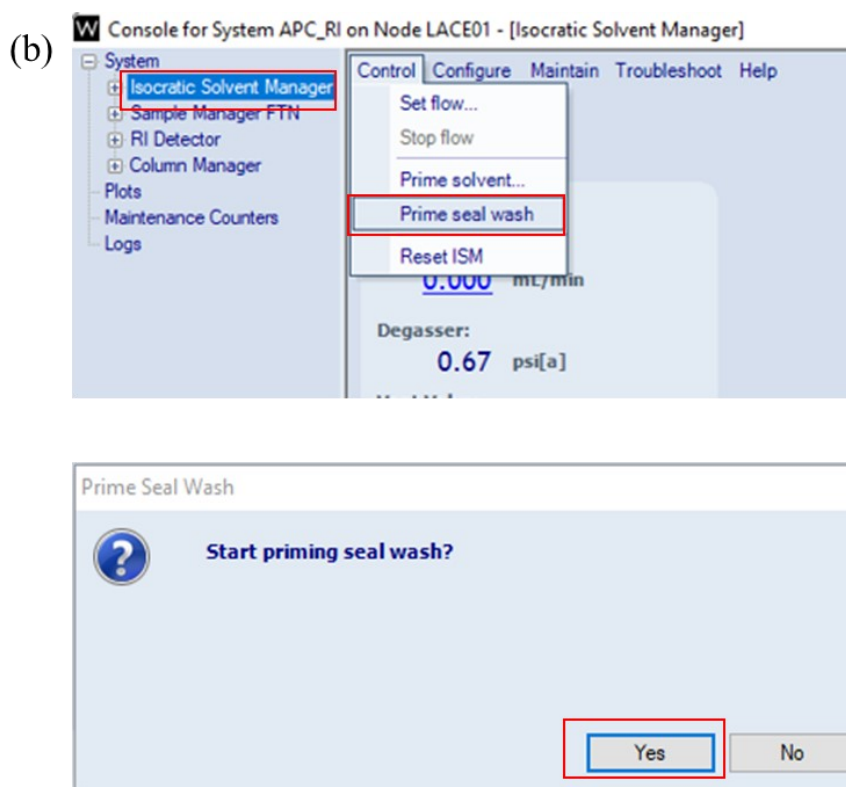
(b)

W Console for System APC_RI on Node LACE01 - [Isocratic Solvent Manager]

System
Isocratic Solvent Manager
Sample Manager FTN
RI Detector
Column Manager
Plots
Maintenance Counters
Logs

Control Configure Maintain Troubleshoot Help

Set flow...
Stop flow
Prime solvent...
Prime seal wash
Reset ISM

0.000 mL/min

Degasser:
0.67 psi[a]

Prime Seal Wash

Start priming seal wash?

Yes No